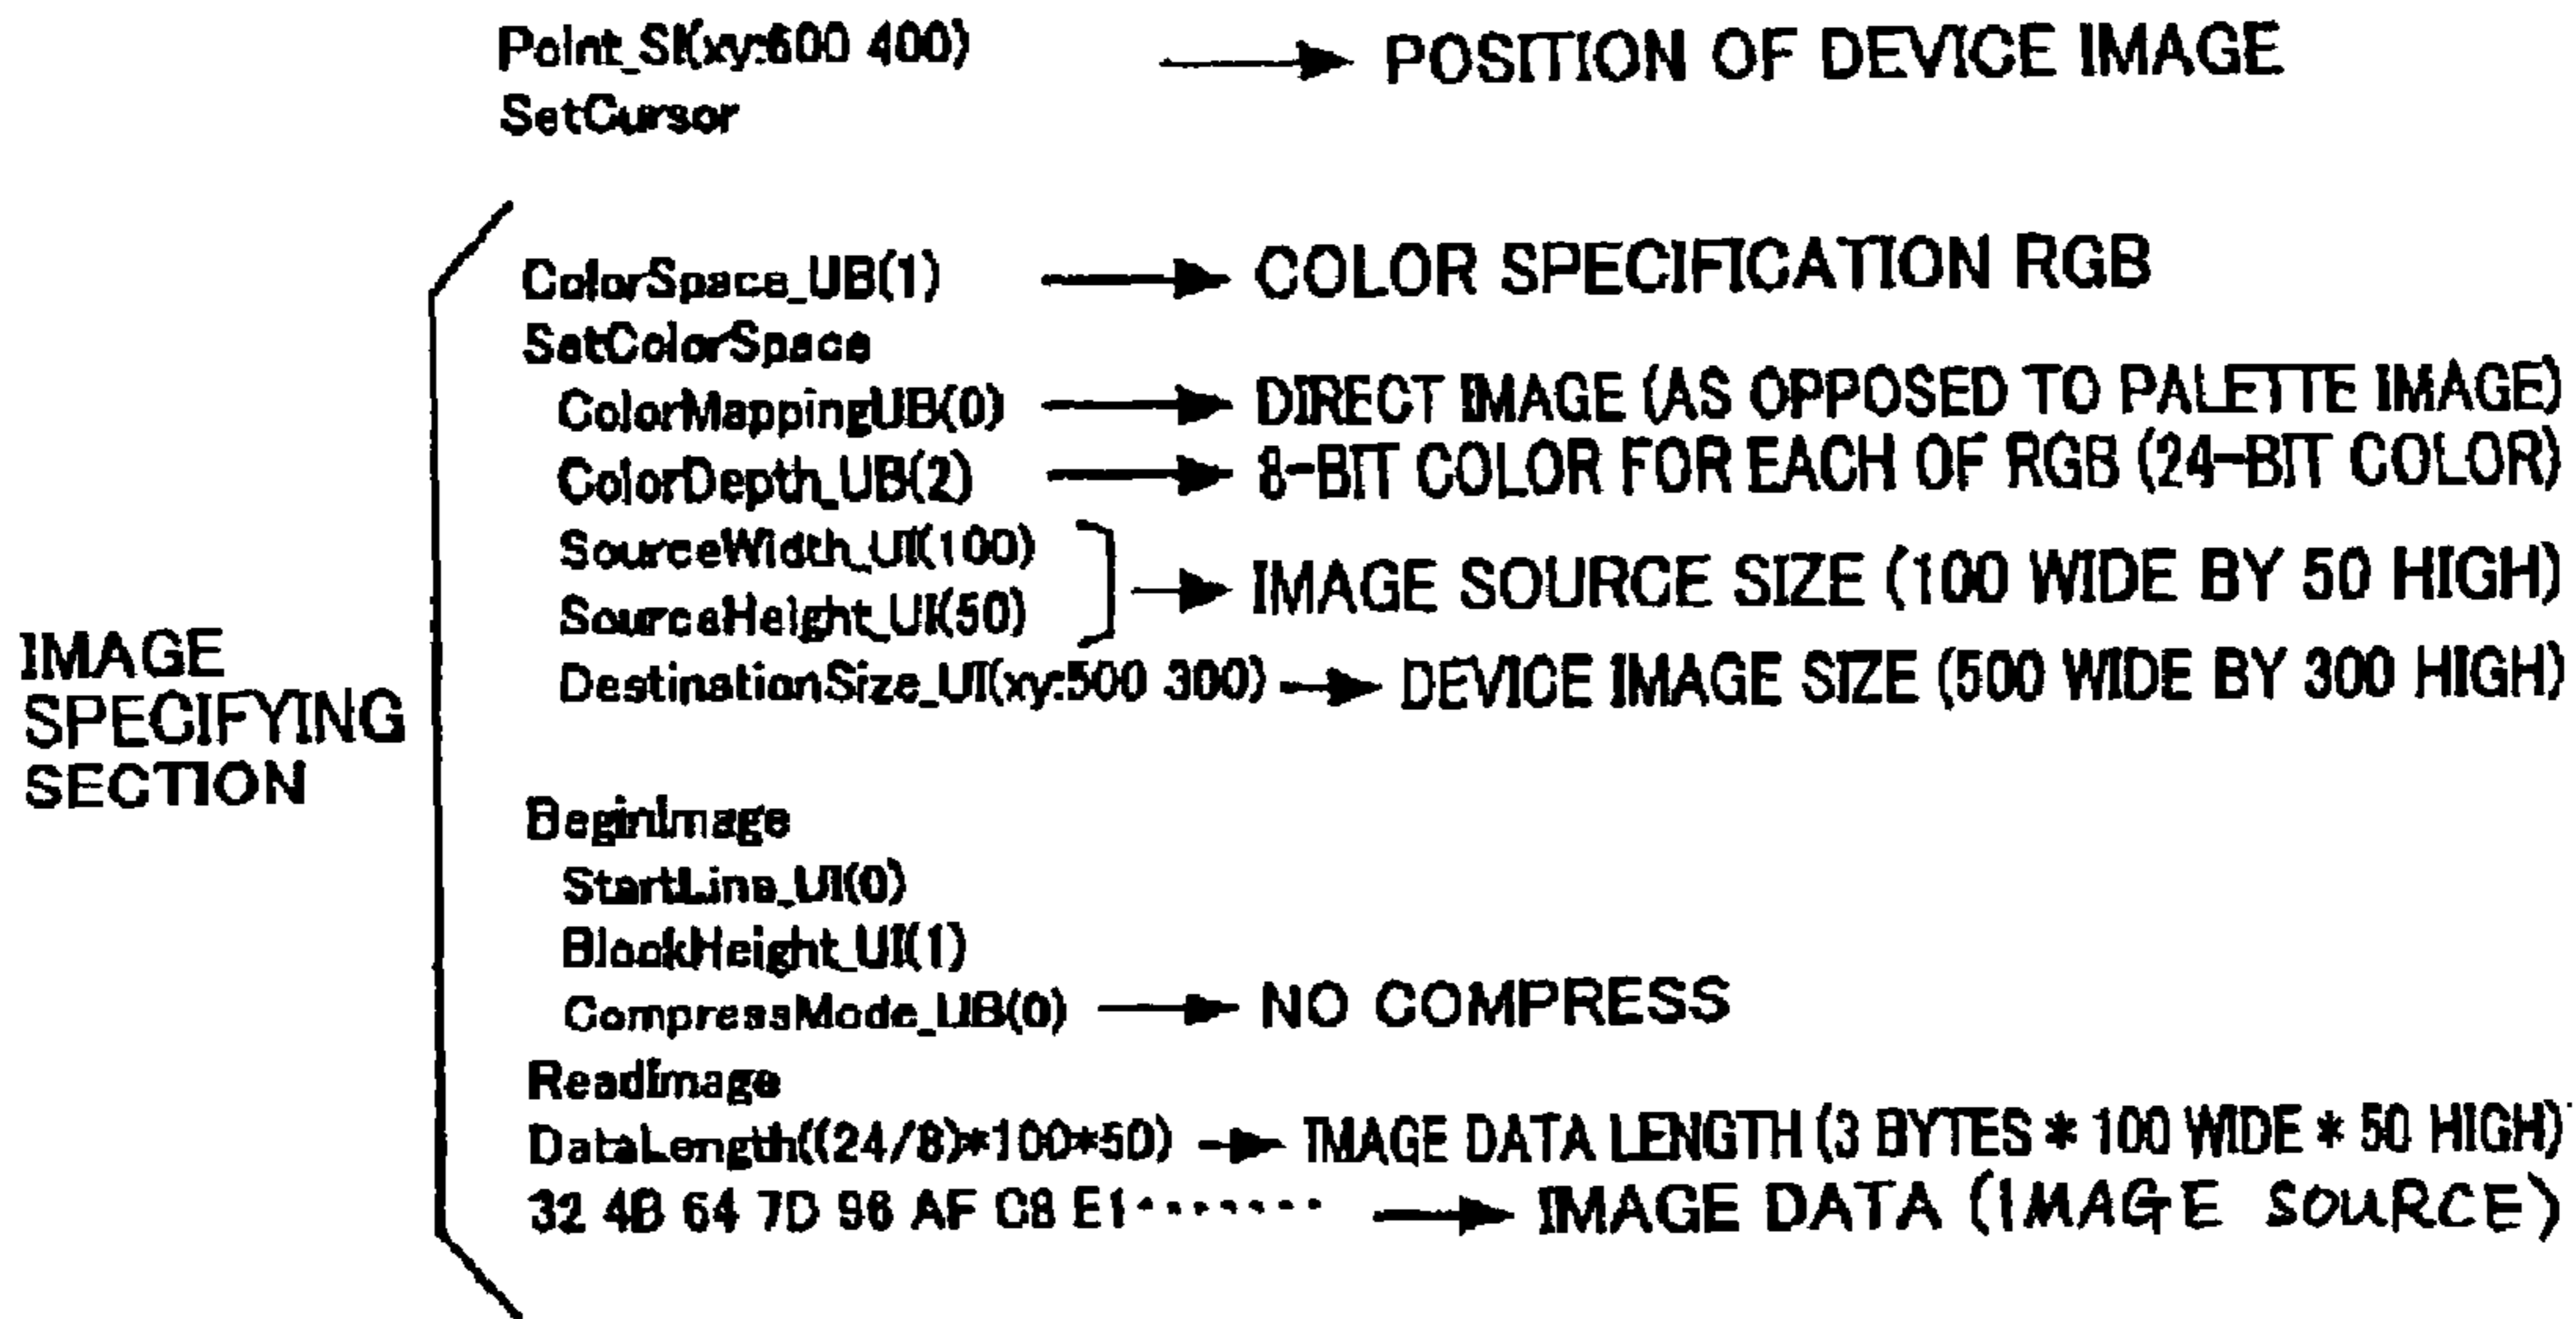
Point_SI(xy:600 400) → POSITION OF DEVICE IMAGE
SetCursor

IMAGE SPECIFYING SECTION

ColorSpace_UB(1) → COLOR SPECIFICATION RGB
SetColorSpace
ColorMappingUB(0) → DIRECT IMAGE (AS OPPOSED TO PALETTE IMAGE)
ColorDepth_UB(2) → 8-BIT COLOR FOR EACH OF RGB (24-BIT COLOR)
SourceWidth_UI(100)
SourceHeight_UI(50) → IMAGE SOURCE SIZE (100 WIDE BY 50 HIGH)
DestinationSize_UI(xy:500 300) → DEVICE IMAGE SIZE (500 WIDE BY 300 HIGH)

BeginImage
StartLine_UI(0)
BlockHeight_UI(1)
CompressMode_UB(0) → NO COMPRESS
ReadImage
DataLength((24/8)*100*50) → IMAGE DATA LENGTH (3 BYTES * 100 WIDE * 50 HIGH)
32 4B 64 7D 96 AF C8 E1········ → IMAGE DATA (IMAGE SOURCE)